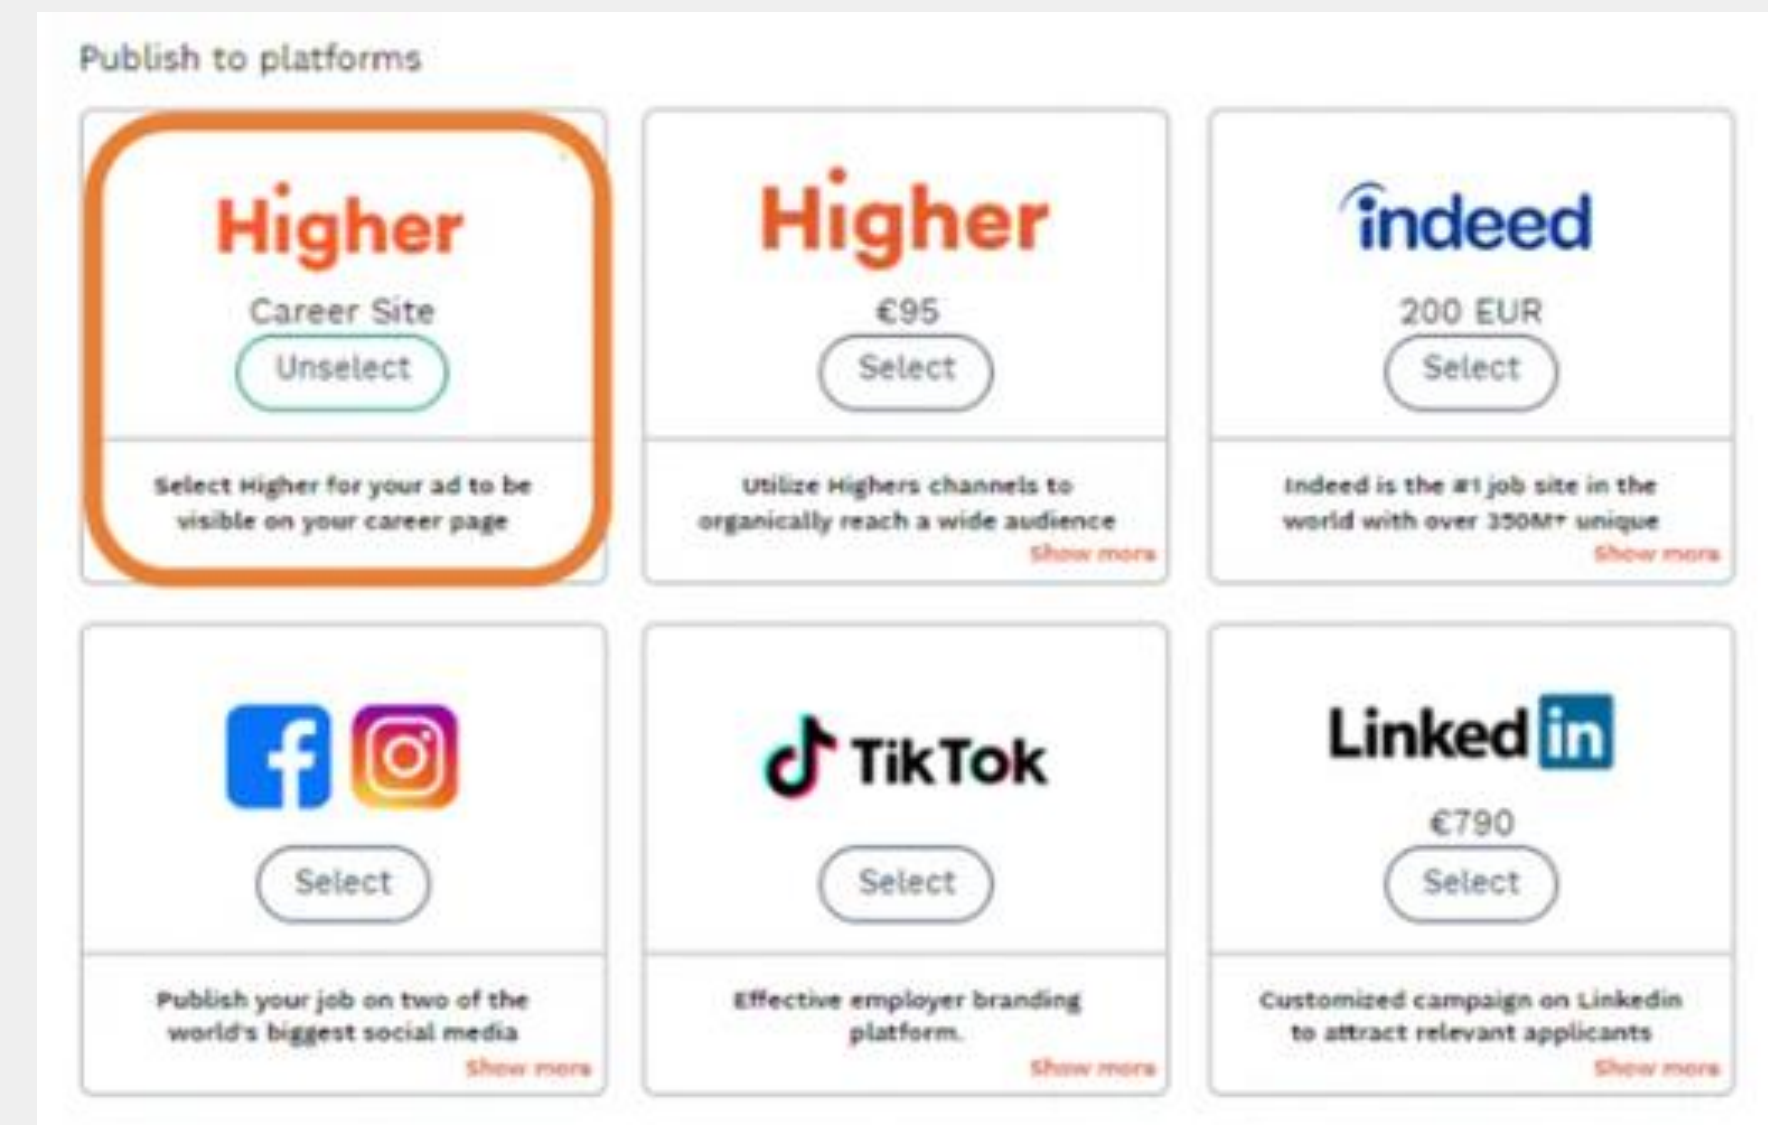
Publish to platforms

Higher

Career Site

Unselect

Select Higher for your ad to be visible on your career page

Higher

€95

Select

Utilize Highers channels to organically reach a wide audience

Show more

indeed

200 EUR

Select

Indeed is the #1 job site in the world with over 350M+ unique

Show more

Select

Publish your job on two of the world's biggest social media

Show more

TikTok

Select

Effective employer branding platform.

Show more

LinkedIn

€790

Select

Customized campaign on Linkedin to attract relevant applicants

Show more